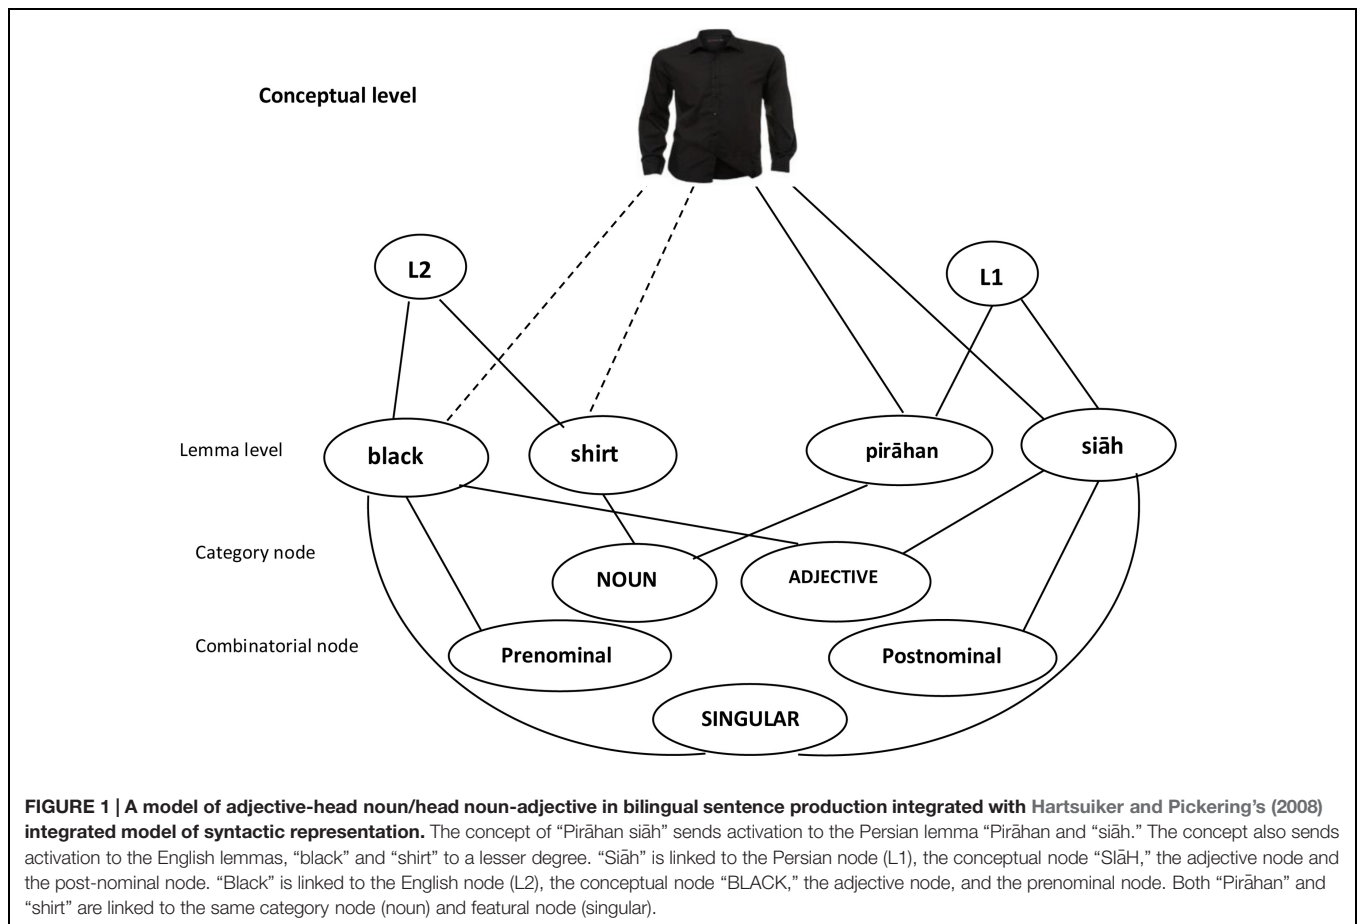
Conceptual level

L2

L1

Lemma level

black

shirt

pirāhan

siāh

Category node

NOUN

ADJECTIVE

Combinatorial node

Prenominal

Postnominal

SINGULAR

FIGURE 1 | A model of adjective-head noun/head noun-adjective in bilingual sentence production integrated with Hartsuiker and Pickering's (2008) integrated model of syntactic representation. The concept of "Pirāhan siāh" sends activation to the Persian lemma "Pirāhan and "siāh." The concept also sends activation to the English lemmas, "black" and "shirt" to a lesser degree. "Siāh" is linked to the Persian node (L1), the conceptual node "SIĀH," the adjective node and the post-nominal node. "Black" is linked to the English node (L2), the conceptual node "BLACK," the adjective node, and the prenominal node. Both "Pirāhan" and "shirt" are linked to the same category node (noun) and featural node (singular).